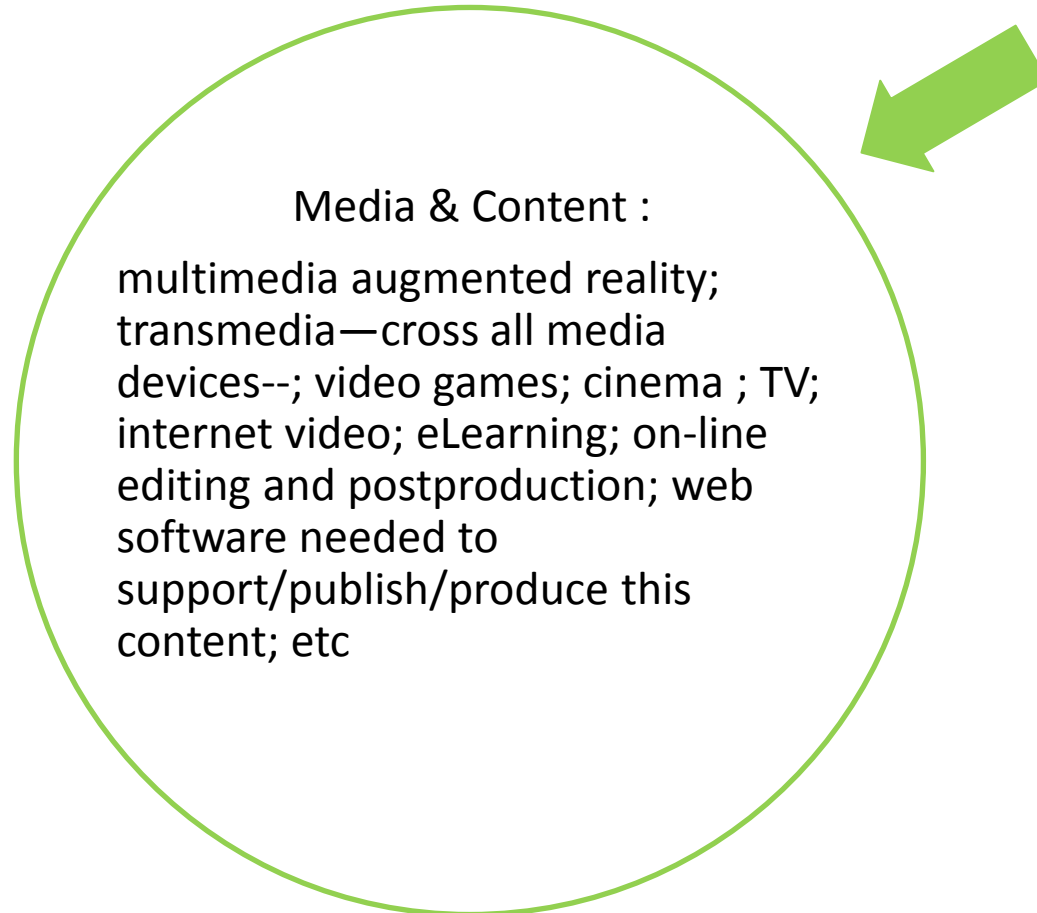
Media & Content :

multimedia augmented reality; transmedia—cross all media devices--; video games; cinema ; TV; internet video; eLearning; on-line editing and postproduction; web software needed to support/publish/produce this content; etc